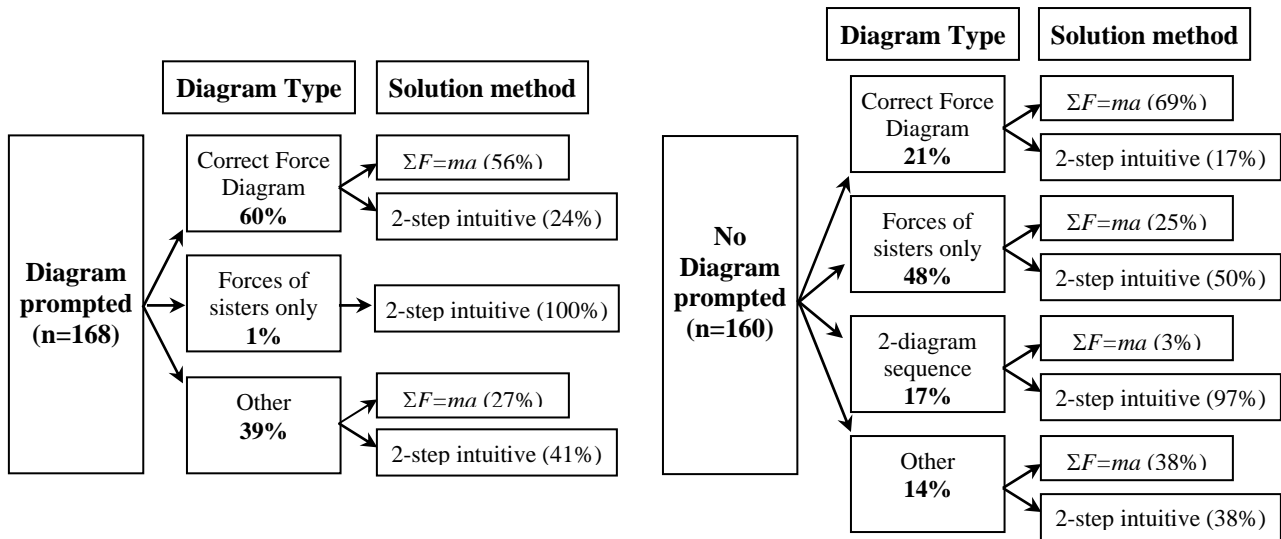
Diagram Type

Solution method

Diagram prompted (n=168)

Correct Force Diagram
60%

$\Sigma F=ma$ (56%)

2-step intuitive (24%)

Forces of sisters only
1%

2-step intuitive (100%)

Other
39%

$\Sigma F=ma$ (27%)

2-step intuitive (41%)

Diagram Type

Solution method

No Diagram prompted (n=160)

Correct Force Diagram
21%

$\Sigma F=ma$ (69%)

2-step intuitive (17%)

Forces of sisters only
48%

$\Sigma F=ma$ (25%)

2-step intuitive (50%)

2-diagram sequence
17%

$\Sigma F=ma$ (3%)

2-step intuitive (97%)

Other
14%

$\Sigma F=ma$ (38%)

2-step intuitive (38%)